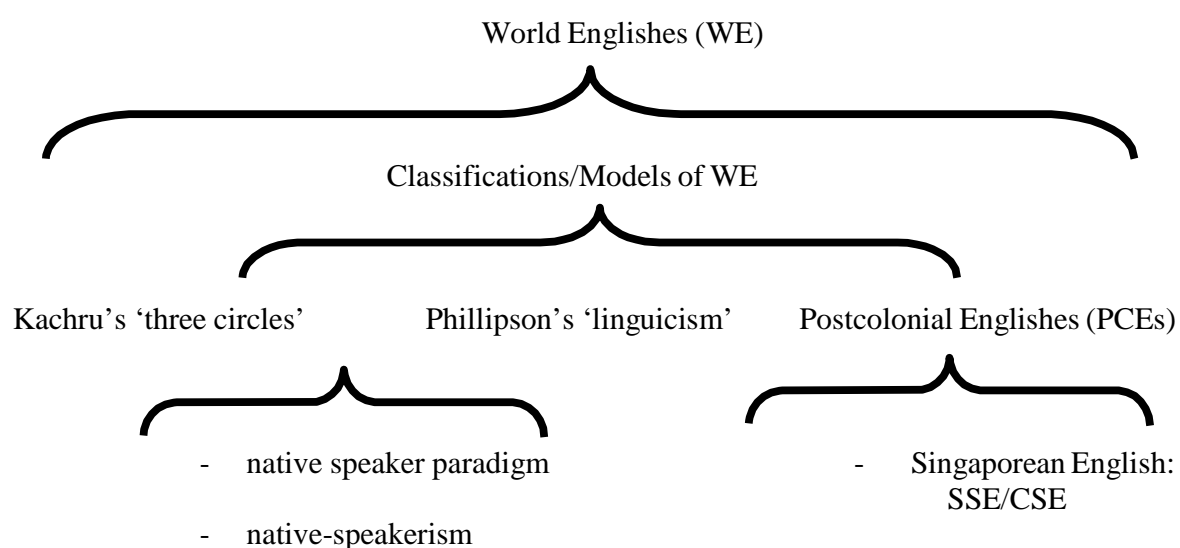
World Englishes (WE)

Classifications/Models of WE

Kachru's 'three circles'

Phillipson's 'linguicism'

Postcolonial Englishes (PCEs)

- native speaker paradigm

- native-speakerism

- Singaporean English: SSE/CSE